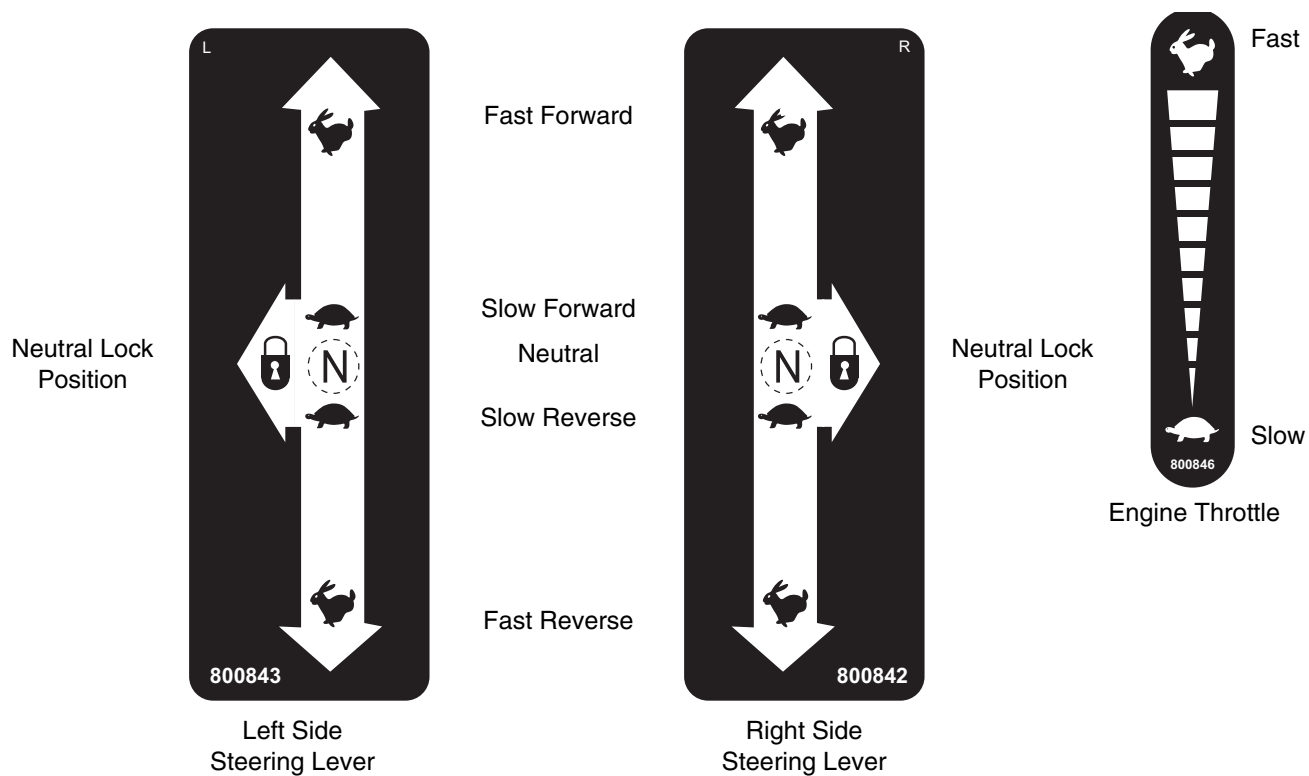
L

Neutral Lock Position

N

800843

Left Side Steering Lever

Fast Forward

Slow Forward

Neutral

Slow Reverse

Fast Reverse

R

N

800842

Right Side Steering Lever

Neutral Lock Position

Fast

Slow

800846

Engine Throttle